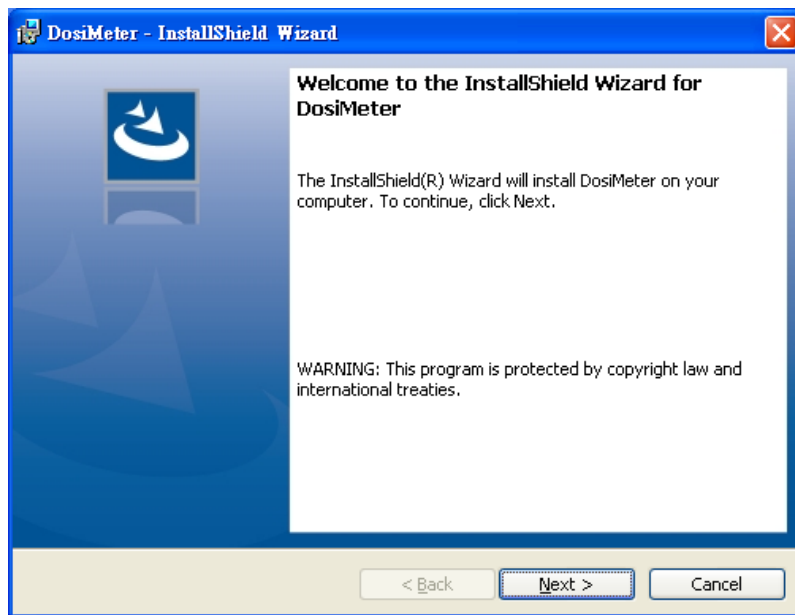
DosiMeter - InstallShield Wizard

Welcome to the InstallShield Wizard for DosiMeter

The InstallShield(R) Wizard will install DosiMeter on your computer. To continue, click Next.

WARNING: This program is protected by copyright law and international treaties.

< Back

Next >

Cancel